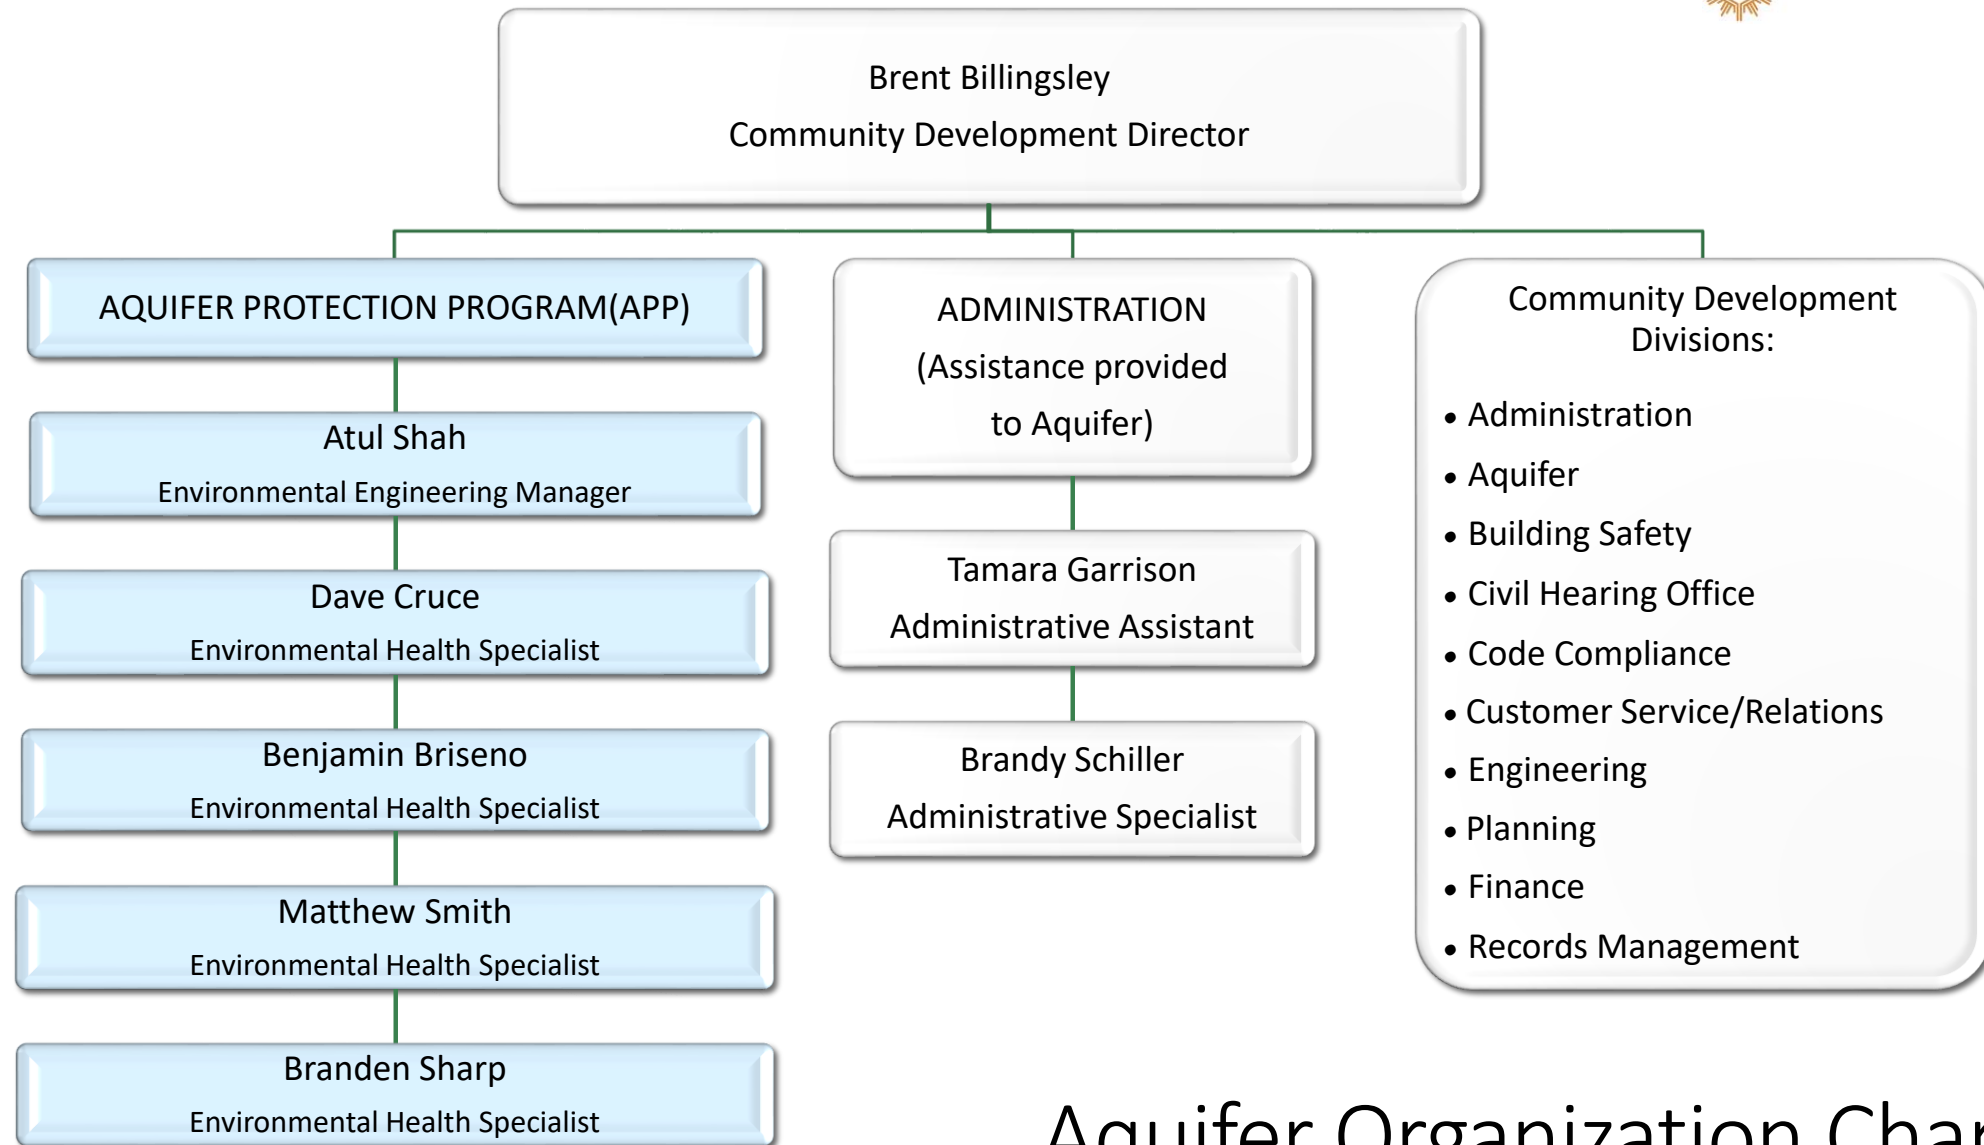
Brent Billingsley
Community Development Director

AQUIFER PROTECTION PROGRAM(APP)

Atul Shah
Environmental Engineering Manager

Dave Cruce
Environmental Health Specialist

Benjamin Briseno
Environmental Health Specialist

Matthew Smith
Environmental Health Specialist

Branden Sharp
Environmental Health Specialist

ADMINISTRATION
(Assistance provided to Aquifer)

Tamara Garrison
Administrative Assistant

Brandy Schiller
Administrative Specialist

Community Development Divisions:

• Administration
• Aquifer
• Building Safety
• Civil Hearing Office
• Code Compliance
• Customer Service/Relations
• Engineering
• Planning
• Finance
• Records Management

Aquifer Organization Char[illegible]